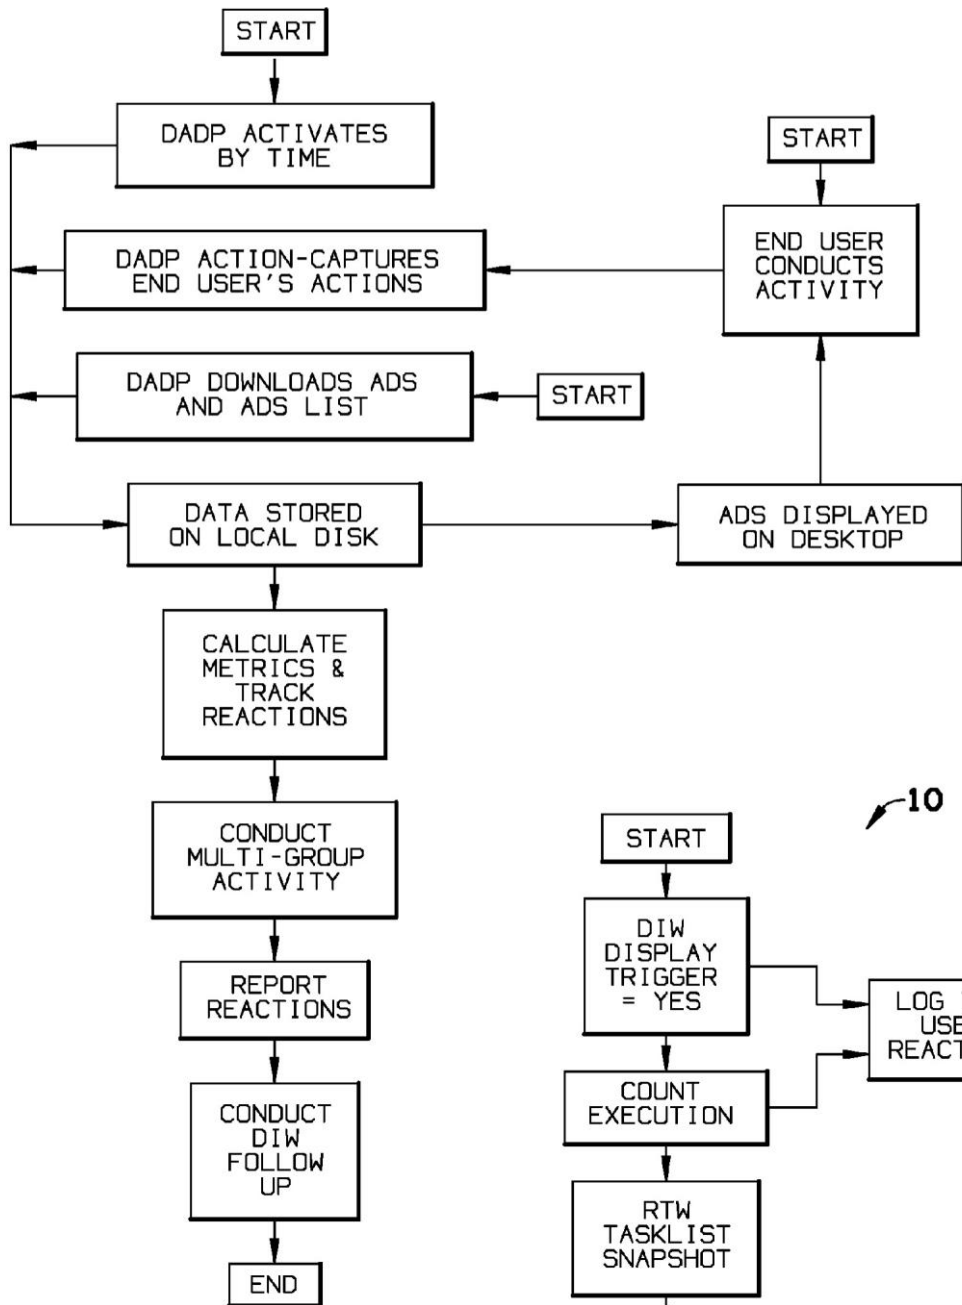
START

DADP ACTIVATES BY TIME

START

DADP ACTION-CAPTURES END USER'S ACTIONS

END USER CONDUCTS ACTIVITY

DADP DOWNLOADS ADS AND ADS LIST

START

DATA STORED ON LOCAL DISK

ADS DISPLAYED ON DESKTOP

CALCULATE METRICS & TRACK REACTIONS

10

CONDUCT MULTI-GROUP ACTIVITY

START

DIW DISPLAY TRIGGER = YES

REPORT REACTIONS

LOG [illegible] USE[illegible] REACT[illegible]

COUNT EXECUTION

CONDUCT DIW FOLLOW UP

RTW TASKLIST SNAPSHOT

END